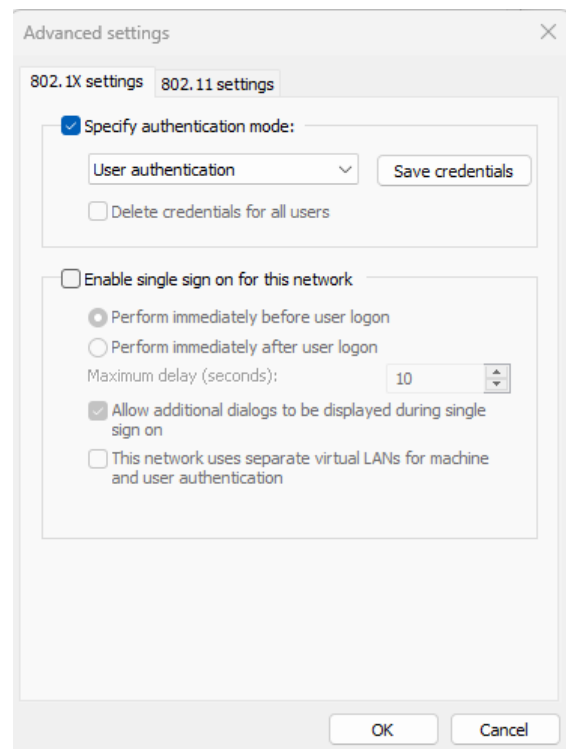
Advanced settings

802.1X settings | 802.11 settings

Specify authentication mode:

User authentication

Save credentials

Delete credentials for all users

Enable single sign on for this network

Perform immediately before user logon

Perform immediately after user logon

Maximum delay (seconds):

10

Allow additional dialogs to be displayed during single sign on

This network uses separate virtual LANs for machine and user authentication

OK

Cancel